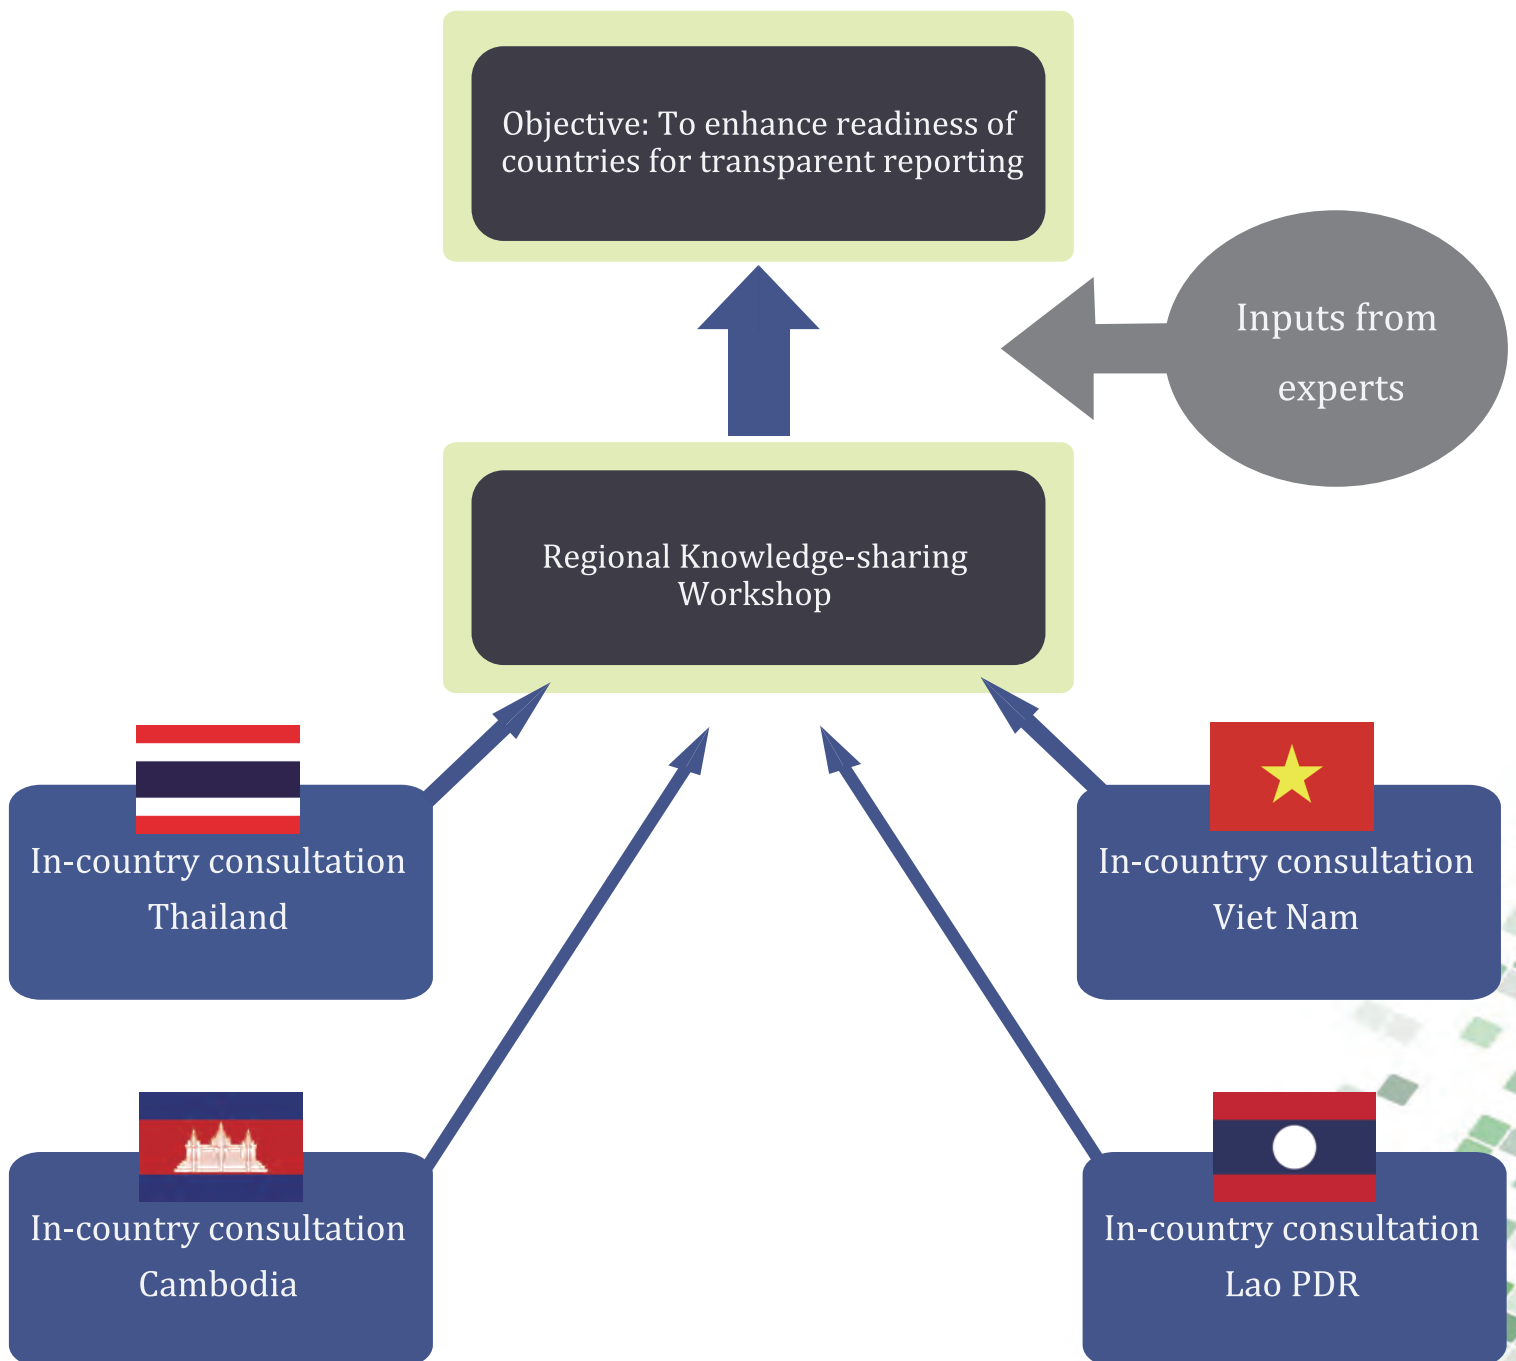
Objective: To enhance readiness of countries for transparent reporting

Inputs from experts

Regional Knowledge-sharing Workshop

In-country consultation Thailand

In-country consultation Viet Nam

In-country consultation Cambodia

In-country consultation Lao PDR